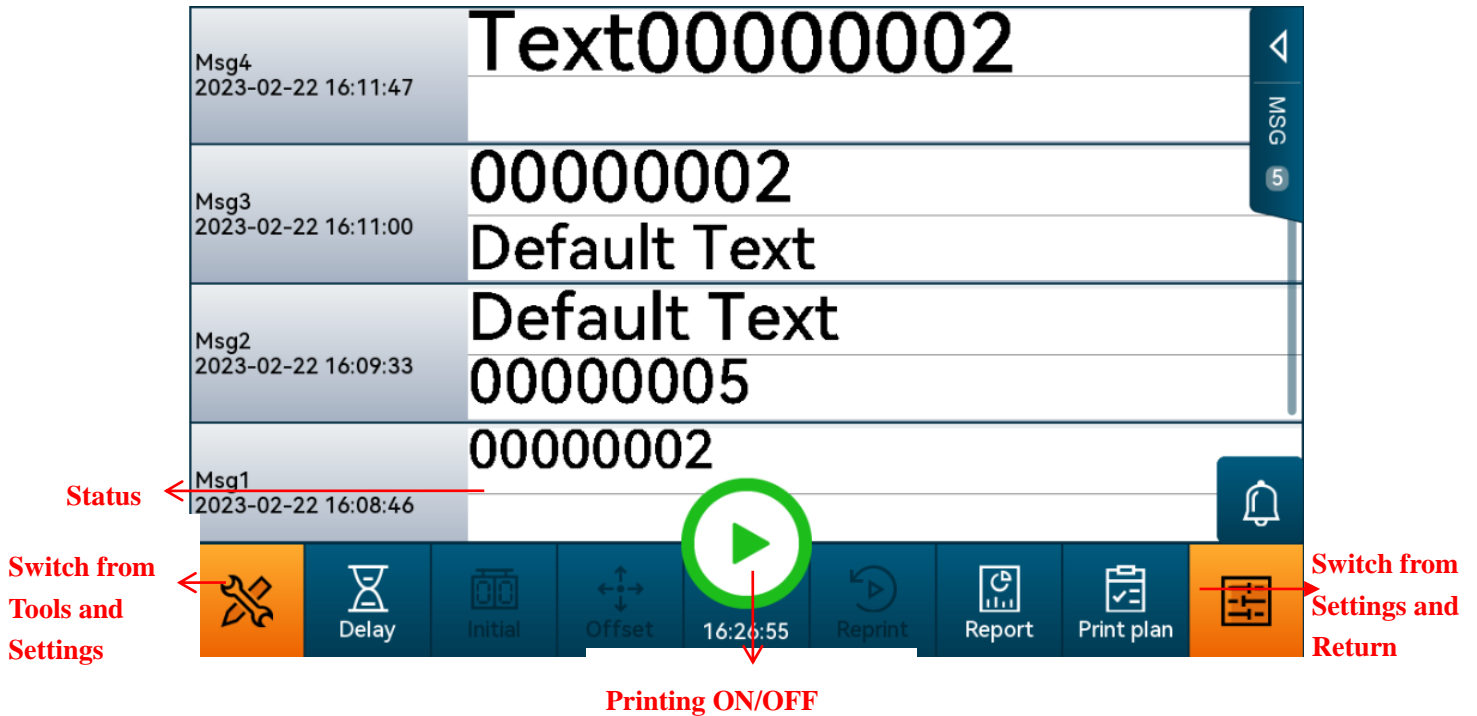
Msg4
2023-02-22 16:11:47

Text00000002

MSG
5

Msg3
2023-02-22 16:11:00

00000002
Default Text

Msg2
2023-02-22 16:09:33

Default Text
00000005

Msg1
2023-02-22 16:08:46

00000002

Status

Switch from Tools and Settings

Delay

Initial

Offset

16:26:55

Reprint

Report

Print plan

Switch from Settings and Return

Printing ON/OFF